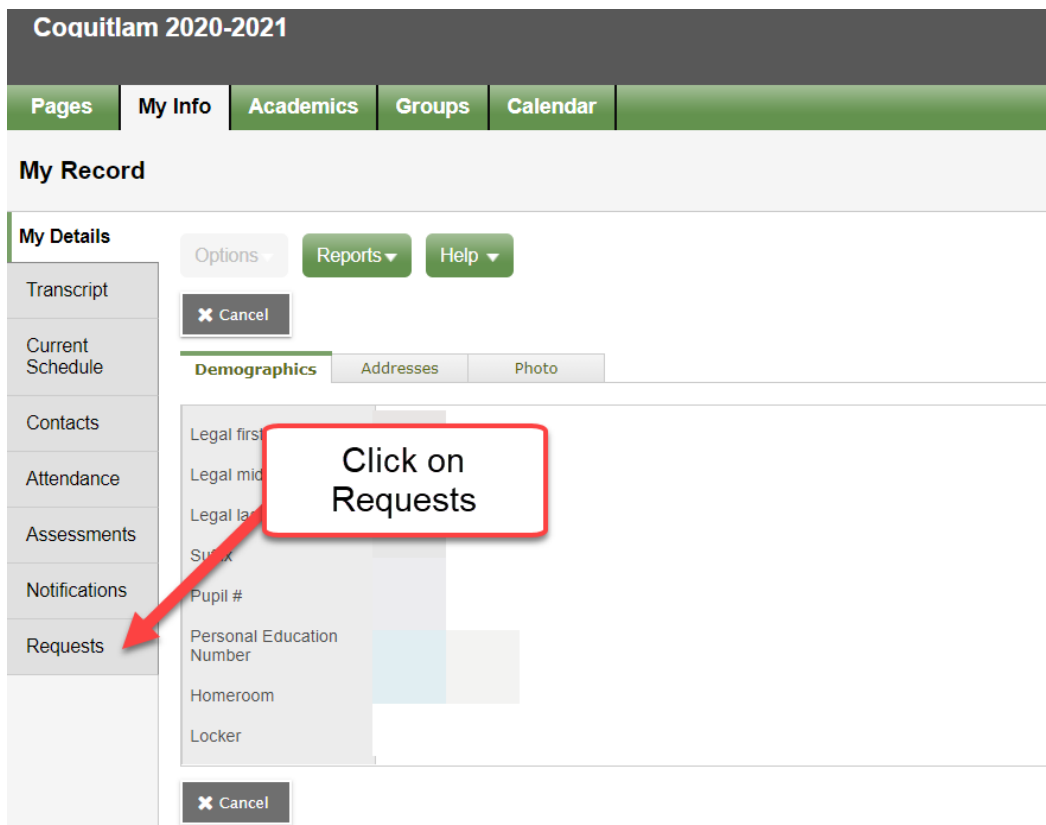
Coquitlam 2020-2021

Pages | My Info | Academics | Groups | Calendar

My Record

My Details
Transcript
Current Schedule
Contacts
Attendance
Assessments
Notifications
Requests

Options | Reports | Help

Cancel

Demographics | Addresses | Photo

Legal first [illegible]
Legal mid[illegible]
Legal la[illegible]
Su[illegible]x
Pupil #
Personal Education Number
Homeroom
Locker

Click on Requests

Cancel